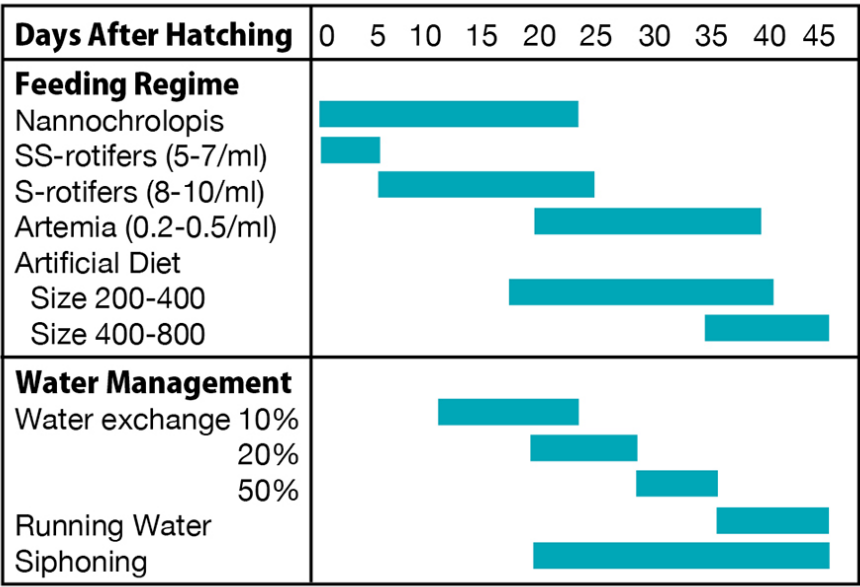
| Days After Hatching | 0 5 10 15 20 25 30 35 40 45 |
|---|---|
| **Feeding Regime** | |
| Nannochrolopis | |
| SS-rotifers (5-7/ml) | |
| S-rotifers (8-10/ml) | |
| Artemia (0.2-0.5/ml) | |
| Artificial Diet | |
| Size 200-400 | |
| Size 400-800 | |
| **Water Management** | |
| Water exchange 10% | |
| 20% | |
| 50% | |
| Running Water | |
| Siphoning | |